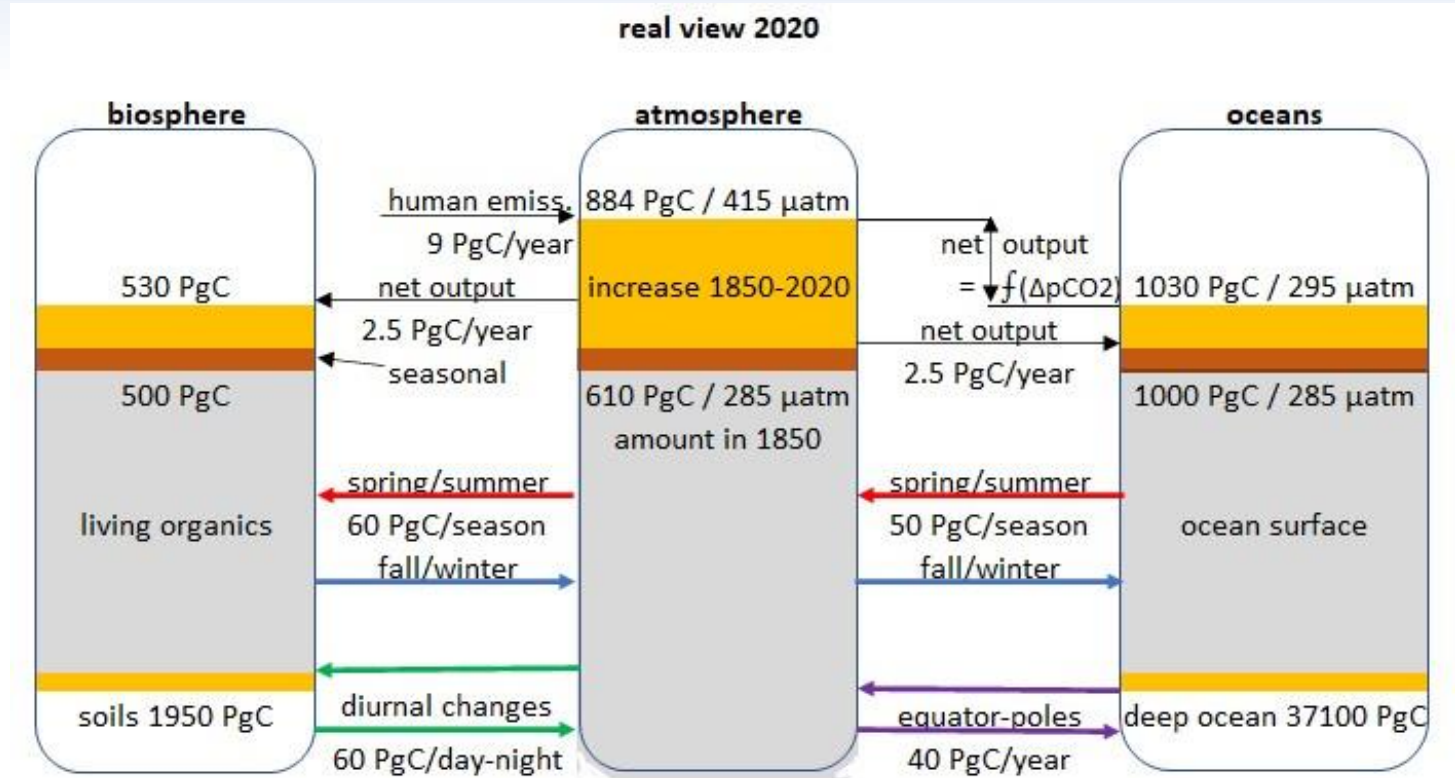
real view 2020

biosphere

atmosphere

oceans

human emiss.

884 PgC / 415 µatm

9 PgC/year

net output

530 PgC

net output

increase 1850-2020

$= f(\Delta pCO2)$

1030 PgC / 295 µatm

2.5 PgC/year

net output

seasonal

2.5 PgC/year

500 PgC

610 PgC / 285 µatm

1000 PgC / 285 µatm

amount in 1850

spring/summer

spring/summer

living organics

60 PgC/season

50 PgC/season

ocean surface

fall/winter

fall/winter

diurnal changes

soils 1950 PgC

equator-poles

deep ocean 37100 PgC

60 PgC/day-night

40 PgC/year